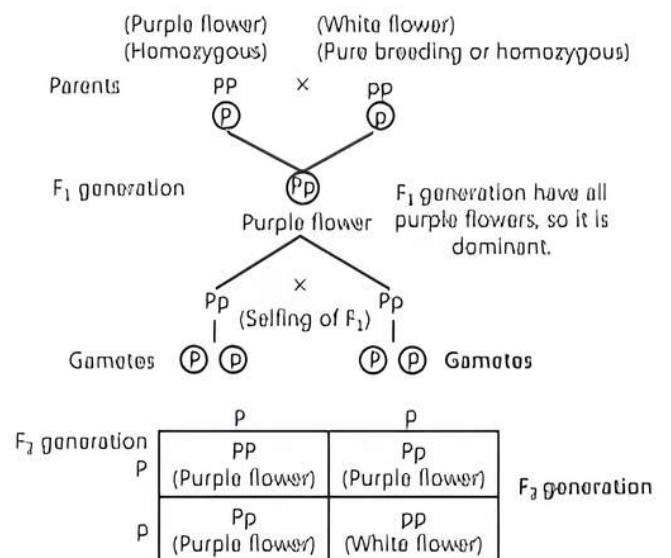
(Purple flower) (Homozygous)

(White flower) (Pure breeding or homozygous)

Parents PP × pp

P p

$F_1$ generation Pp

Purple flower

$F_1$ generation have all purple flowers, so it is dominant.

Pp × Pp

(Selfing of $F_1$)

Gametes P p

P p Gametes

$F_2$ generation

| | P | p |
|---|---|---|
| P | PP (Purple flower) | Pp (Purple flower) |
| p | Pp (Purple flower) | pp (White flower) |

$F_2$ generation